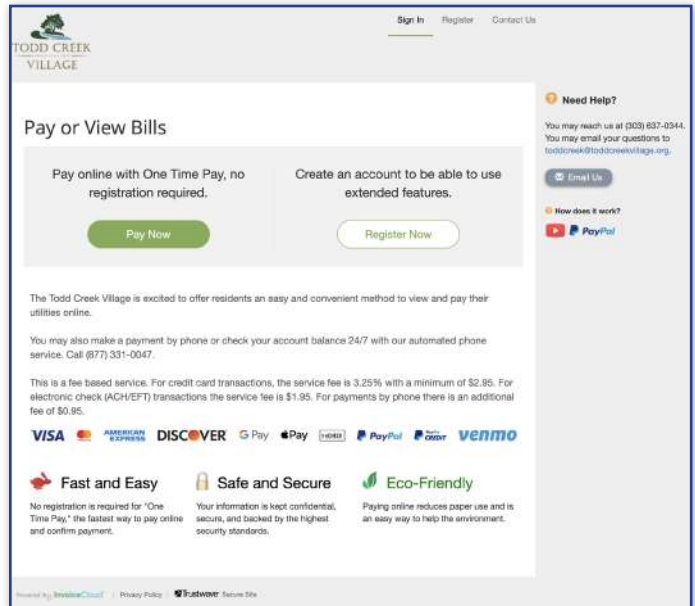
TODD CREEK VILLAGE

Sign In Register Contact Us

Pay or View Bills

Pay online with One Time Pay, no registration required.

Pay Now

Create an account to be able to use extended features.

Register Now

The Todd Creek Village is excited to offer residents an easy and convenient method to view and pay their utilities online.

You may also make a payment by phone or check your account balance 24/7 with our automated phone service. Call (877) 331-0047.

This is a fee based service. For credit card transactions, the service fee is 3.25% with a minimum of $2.85. For electronic check (ACH/EFT) transactions the service fee is $1.95. For payments by phone there is an additional fee of $0.95.

VISA AMERICAN EXPRESS DISCOVER G Pay Pay PayPal PayPal CREDIT venmo

Fast and Easy

No registration is required for "One Time Pay," the fastest way to pay online and confirm payment.

Safe and Secure

Your information is kept confidential, secure, and backed by the highest security standards.

Eco-Friendly

Paying online reduces paper use and is an easy way to help the environment.

Need Help?

You may reach us at (303) 637-0344. You may email your questions to toddcreek@toddcreekvillage.org.

Email Us

How does it work?

PayPal

Powered by InvoiceCloud | Privacy Policy | Trustwave Secure Site